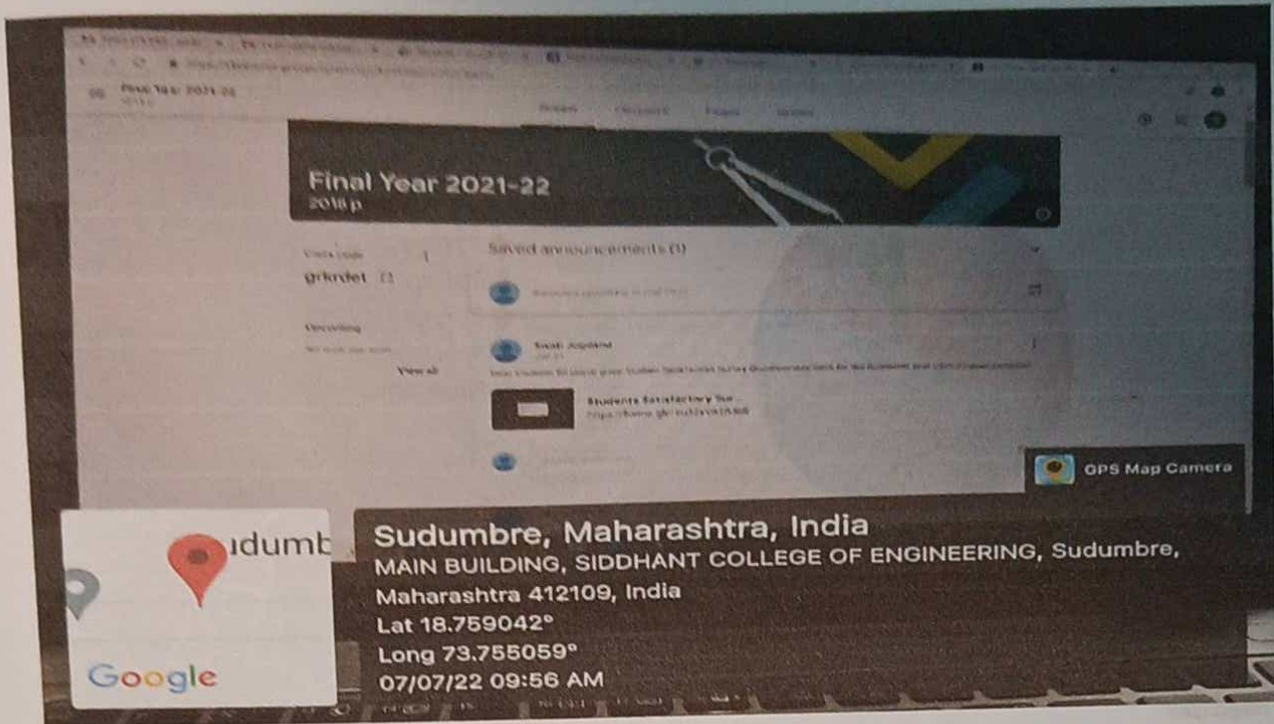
Final Year 2021-22

2018 p

Stream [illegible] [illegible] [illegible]

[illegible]

grkrdet

Saved announcements (1)

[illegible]

Swati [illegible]

View all

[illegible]

Students Satisfactory Su...

GPS Map Camera

ıdumb

Google

Sudumbre, Maharashtra, India

MAIN BUILDING, SIDDHANT COLLEGE OF ENGINEERING, Sudumbre, Maharashtra 412109, India

Lat 18.759042°

Long 73.755059°

07/07/22 09:56 AM